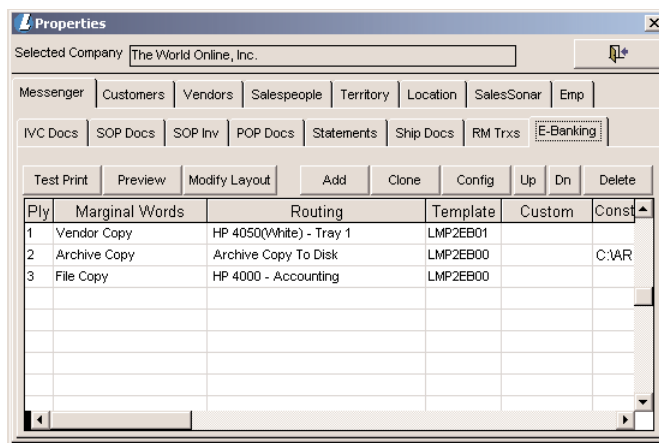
Properties

Selected Company The World Online, Inc.

Messenger Customers Vendors Salespeople Territory Location SalesSonar Emp

IVC Docs SOP Docs SOP Inv POP Docs Statements Ship Docs RM Trxs E-Banking

Test Print Preview Modify Layout Add Clone Config Up Dn Delete

| Ply | Marginal Words | Routing | Template | Custom | Const |
|---|---|---|---|---|---|
| 1 | Vendor Copy | HP 4050(White) - Tray 1 | LMP2EB01 | | |
| 2 | Archive Copy | Archive Copy To Disk | LMP2EB00 | | C:\AR |
| 3 | File Copy | HP 4000 - Accounting | LMP2EB00 | | |